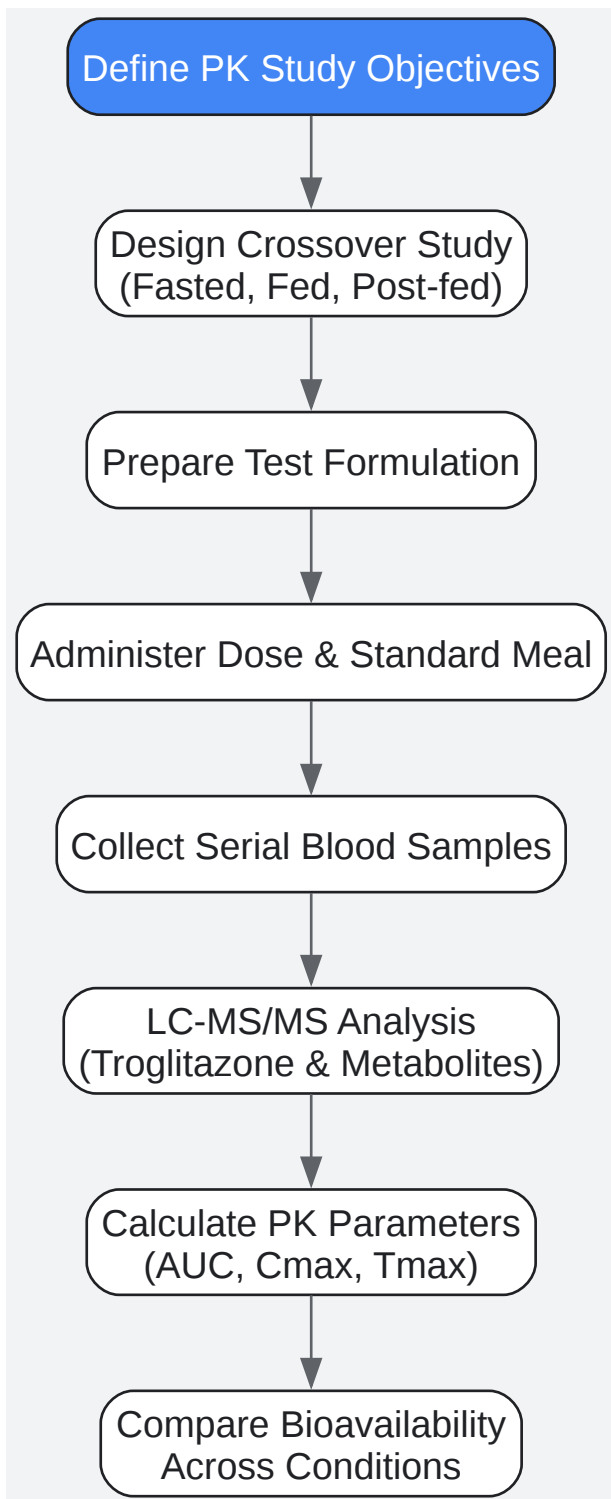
Define PK Study Objectives

Design Crossover Study
(Fasted, Fed, Post-fed)

Prepare Test Formulation

Administer Dose & Standard Meal

Collect Serial Blood Samples

LC-MS/MS Analysis
(Troglitazone & Metabolites)

Calculate PK Parameters
(AUC, Cmax, Tmax)

Compare Bioavailability
Across Conditions